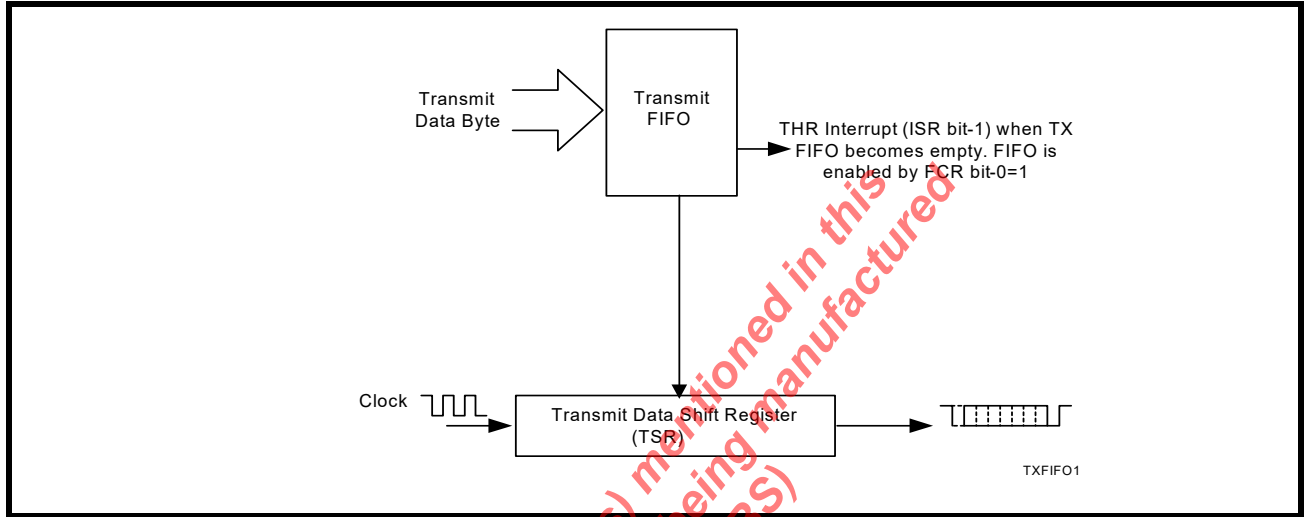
Transmit Data Byte

Transmit FIFO

THR Interrupt (ISR bit-1) when TX FIFO becomes empty. FIFO is enabled by FCR bit-0=1

Clock

Transmit Data Shift Register (TSR)

TXFIFO1

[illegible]) mentioned in this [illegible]being manufactured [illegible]S)